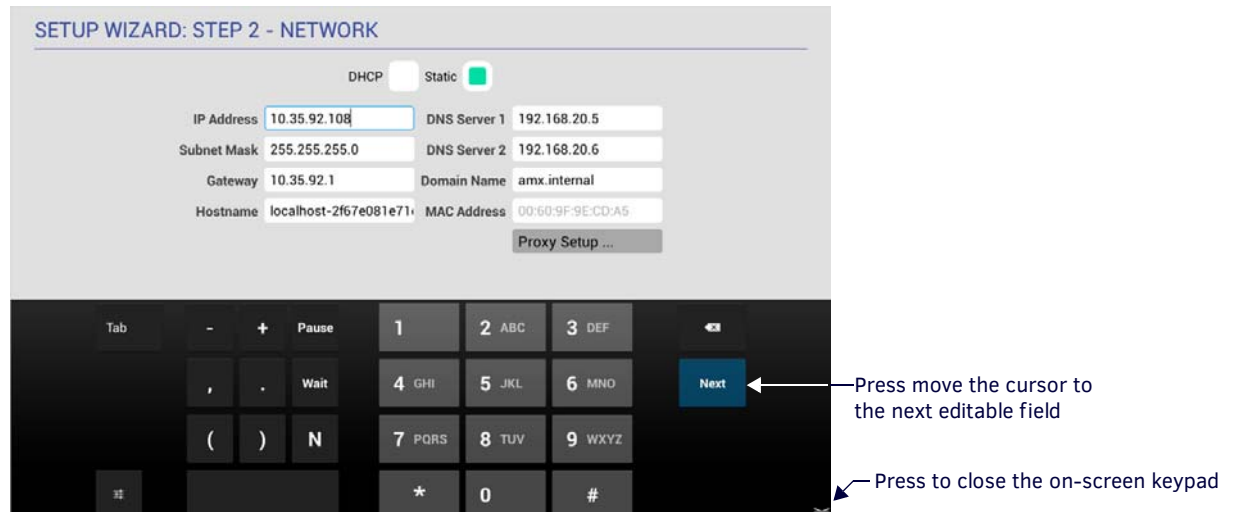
SETUP WIZARD: STEP 2 - NETWORK

DHCP Static

IP Address 10.35.92.108
DNS Server 1 192.168.20.5
Subnet Mask 255.255.255.0
DNS Server 2 192.168.20.6
Gateway 10.35.92.1
Domain Name amx.internal
Hostname localhost-2f67e081e71
MAC Address 00:60:9F:9E:CD:A5
Proxy Setup ...

Tab
-
+
Pause
1
2 ABC
3 DEF
,
.
Wait
4 GHI
5 JKL
6 MNO
Next
(
)
N
7 PQRS
8 TUV
9 WXYZ
*
0
#

Press move the cursor to the next editable field

Press to close the on-screen keypad